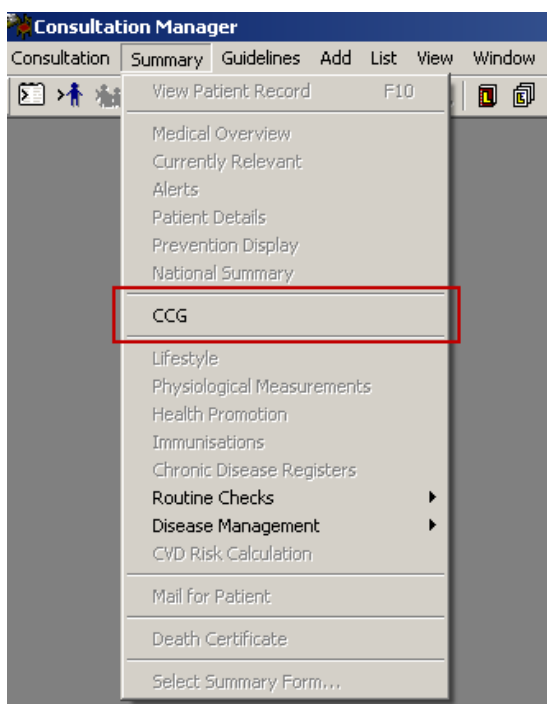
Consultation Manager

Consultation Summary Guidelines Add List View Window

View Patient Record F10

Medical Overview
Currently Relevant
Alerts
Patient Details
Prevention Display
National Summary

CCG

Lifestyle
Physiological Measurements
Health Promotion
Immunisations
Chronic Disease Registers
Routine Checks
Disease Management
CVD Risk Calculation

Mail for Patient

Death Certificate

Select Summary Form...